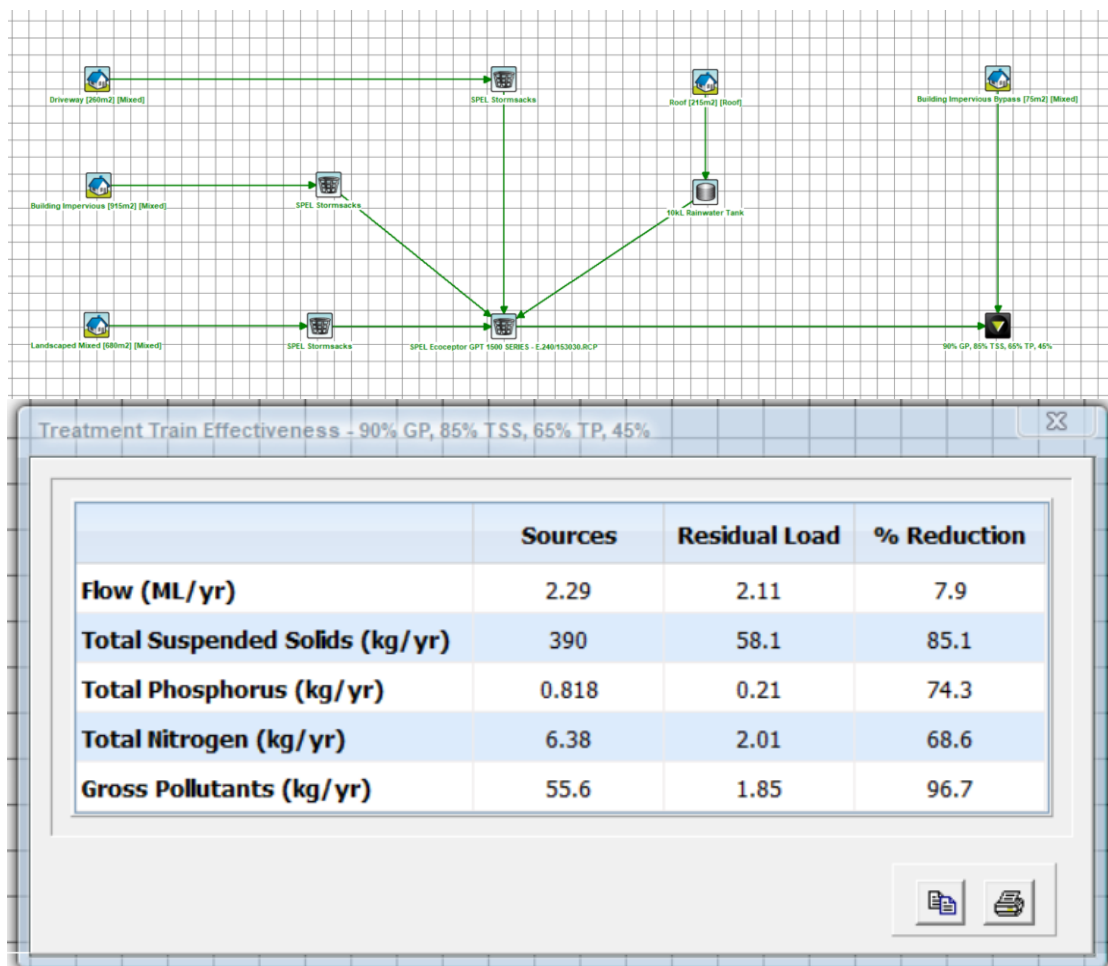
Driveway [260m2] [Mixed]

SPEL Stormsacks

Roof [215m2] [Roof]

Building Impervious Bypass [75m2] [Mixed]

Building Impervious [915m2] [Mixed]

SPEL Stormsacks

10kL Rainwater Tank

Landscaped Mixed [680m2] [Mixed]

SPEL Stormsacks

SPEL Ecoceptor GPT 1500 SERIES - E.240/153030.RCP

90% GP, 85% TSS, 65% TP, 45%

Treatment Train Effectiveness - 90% GP, 85% TSS, 65% TP, 45%

| | Sources | Residual Load | % Reduction |
|---|---|---|---|
| Flow (ML/yr) | 2.29 | 2.11 | 7.9 |
| Total Suspended Solids (kg/yr) | 390 | 58.1 | 85.1 |
| Total Phosphorus (kg/yr) | 0.818 | 0.21 | 74.3 |
| Total Nitrogen (kg/yr) | 6.38 | 2.01 | 68.6 |
| Gross Pollutants (kg/yr) | 55.6 | 1.85 | 96.7 |